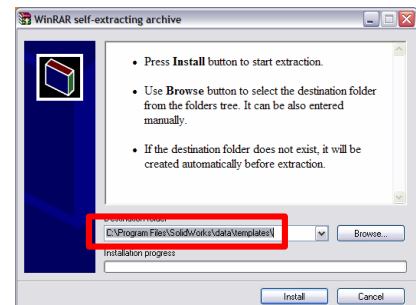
WinRAR self-extracting archive

• Press **Install** button to start extraction.

• Use **Browse** button to select the destination folder from the folders tree. It can be also entered manually.

• If the destination folder does not exist, it will be created automatically before extraction.

Destination folder

C:\Program Files\SolidWorks\data\templates\

Browse...

Installation progress

Install

Cancel